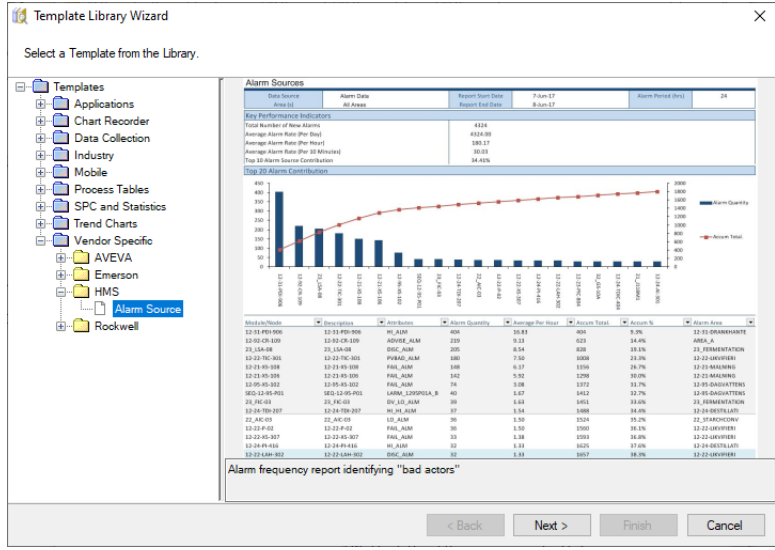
Template Library Wizard

Select a Template from the Library.

Templates
Applications
Chart Recorder
Data Collection
Industry
Mobile
Process Tables
SPC and Statistics
Trend Charts
Vendor Specific
AVEVA
Emerson
HMS
Alarm Source
Rockwell

Alarm Sources

| Data Source | Alarm Data | Report Start Date | 7-Jun-17 | Alarm Period (hrs) | 24 |
|---|---|---|---|---|---|
| Area (s) | All Areas | Report End Date | 8-Jun-17 | | |

Key Performance Indicators

| Total Number of New Alarms | 4324 |
|---|---|
| Average Alarm Rate (Per Day) | 4324.00 |
| Average Alarm Rate (Per Hour) | 180.17 |
| Average Alarm Rate (Per 10 Minutes) | 30.03 |
| Top 10 Alarm Source Contribution | 34.45% |

Top 20 Alarm Contribution

450 400 350 300 250 200 150 100 50 0

2000 1800 1600 1400 1200 1000 800 600 400 200 0

Alarm Quantity
Accum Total

| Module/Node | Description | Attributes | Alarm Quantity | Average Per Hour | Accum Total | Accum % | Alarm Area |
|---|---|---|---|---|---|---|---|
| 12-31-PDI-906 | 12-31-PDI-906 | HI_ALM | 404 | 16.83 | 404 | 9.3% | 12-31-DRANKHANTE |
| 12-02-CR-109 | 12-02-CR-109 | ADVISE_ALM | 219 | 9.13 | 623 | 14.4% | AREA_A |
| 23_LSA-08 | 23_LSA-08 | DISC_ALM | 205 | 8.54 | 828 | 19.1% | 23_FERMENTATION |
| 12-22-TIC-301 | 12-22-TIC-301 | PVBAD_ALM | 180 | 7.50 | 1008 | 23.3% | 12-22-LIKVIFIERI |
| 12-21-XS-108 | 12-21-XS-108 | FAIL_ALM | 148 | 6.17 | 1156 | 26.7% | 12-21-MALNING |
| 12-21-XS-106 | 12-21-XS-106 | FAIL_ALM | 142 | 5.92 | 1298 | 30.0% | 12-21-MALNING |
| 12-05-XS-102 | 12-05-XS-102 | FAIL_ALM | 74 | 3.08 | 1372 | 31.7% | 12-05-DAGVATTENS |
| SEQ-12-05-P01 | SEQ-12-05-P01 | LARM_12975P01A_B | 40 | 1.67 | 1412 | 32.7% | 12-05-DAGVATTENS |
| 23_FIC-03 | 23_FIC-03 | DV_LO_ALM | 39 | 1.63 | 1451 | 33.6% | 23_FERMENTATION |
| 12-24-TDI-207 | 12-24-TDI-207 | HI_HI_ALM | 37 | 1.54 | 1488 | 34.4% | 12-24-DESTILLATI |
| 22_AIC-03 | 22_AIC-03 | LO_ALM | 36 | 1.50 | 1524 | 35.2% | 22_STARCHCONV |
| 12-22-P-02 | 12-22-P-02 | FAIL_ALM | 36 | 1.50 | 1560 | 36.1% | 12-22-LIKVIFIERI |
| 12-22-XS-307 | 12-22-XS-307 | FAIL_ALM | 33 | 1.38 | 1593 | 36.8% | 12-22-LIKVIFIERI |
| 12-24-PI-416 | 12-24-PI-416 | HI_ALM | 32 | 1.33 | 1625 | 37.6% | 12-24-DESTILLATI |
| 12-22-LAH-302 | 12-22-LAH-302 | DISC_ALM | 32 | 1.33 | 1657 | 38.3% | 12-22-LIKVIFIERI |

Alarm frequency report identifying "bad actors"

< Back
Next >
Finish
Cancel